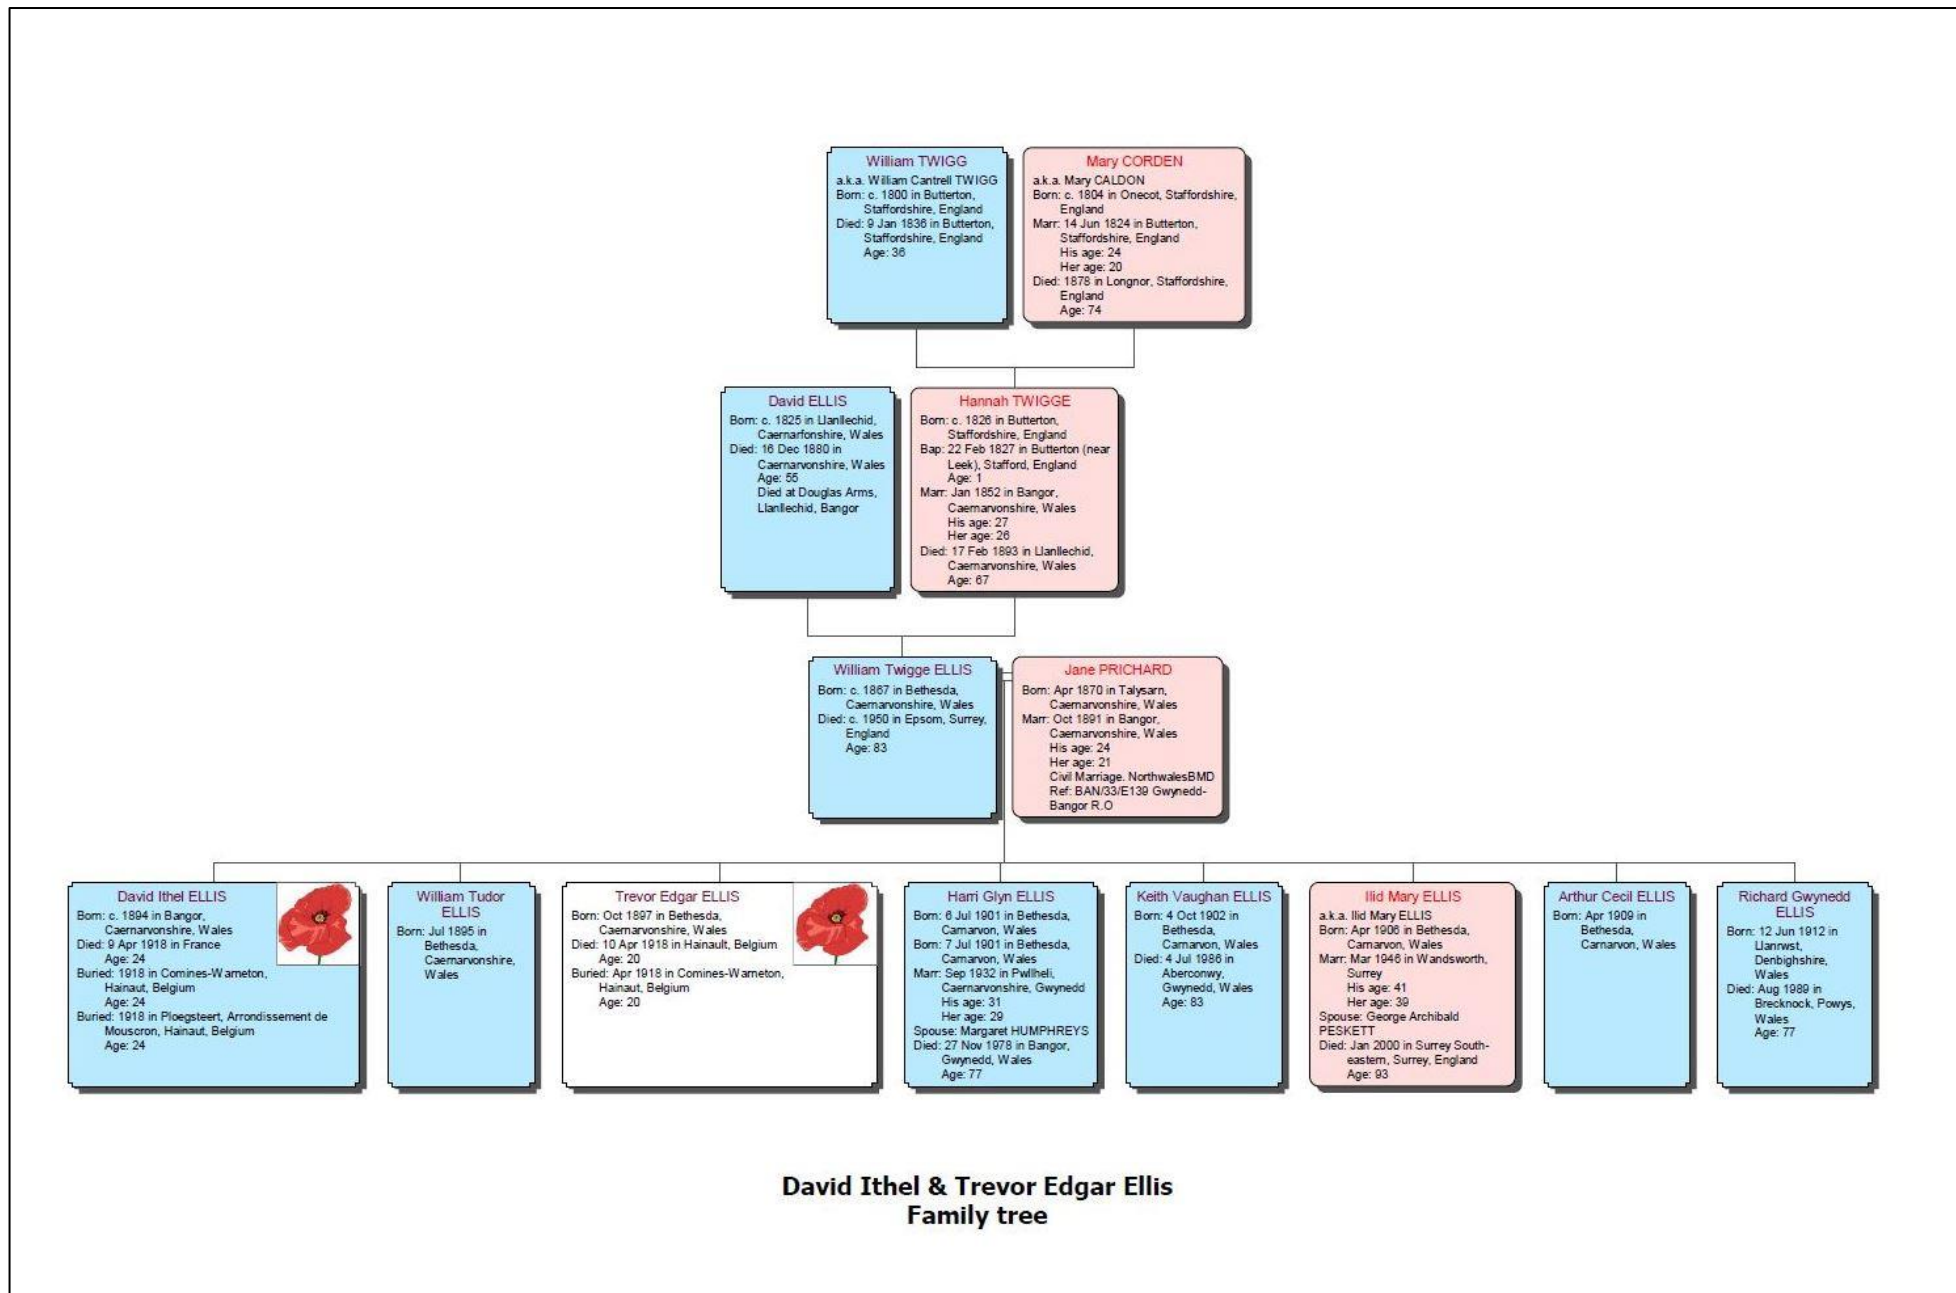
William TWIGG
a.k.a. William Cantrell TWIGG
Born: c. 1800 in Butterton, Staffordshire, England
Died: 9 Jan 1836 in Butterton, Staffordshire, England
Age: 36

Mary CORDEN
a.k.a. Mary CALDON
Born: c. 1804 in Onecot, Staffordshire, England
Marr: 14 Jun 1824 in Butterton, Staffordshire, England
His age: 24
Her age: 20
Died: 1878 in Longnor, Staffordshire, England
Age: 74

David ELLIS
Born: c. 1825 in Llanllechid, Caernarfonshire, Wales
Died: 16 Dec 1880 in Caernarvonshire, Wales
Age: 55
Died at Douglas Arms, Llanllechid, Bangor

Hannah TWIGGE
Born: c. 1826 in Butterton, Staffordshire, England
Bap: 22 Feb 1827 in Butterton (near Leek), Stafford, England
Age: 1
Marr: Jan 1852 in Bangor, Caernarvonshire, Wales
His age: 27
Her age: 26
Died: 17 Feb 1893 in Llanllechid, Caernarvonshire, Wales
Age: 67

William Twigge ELLIS
Born: c. 1867 in Bethesda, Caernarvonshire, Wales
Died: c. 1950 in Epsom, Surrey, England
Age: 83

Jane PRICHARD
Born: Apr 1870 in Talysarn, Caernarvonshire, Wales
Marr: Oct 1891 in Bangor, Caernarvonshire, Wales
His age: 24
Her age: 21
Civil Marriage. NorthwalesBMD Ref: BAN/33/E139 Gwynedd-Bangor R.O

David Ithel ELLIS
Born: c. 1894 in Bangor, Caernarvonshire, Wales
Died: 9 Apr 1918 in France
Age: 24
Buried: 1918 in Comines-Warneton, Hainaut, Belgium
Age: 24
Buried: 1918 in Ploegsteert, Arrondissement de Mouscron, Hainaut, Belgium
Age: 24

William Tudor ELLIS
Born: Jul 1895 in Bethesda, Caernarvonshire, Wales

Trevor Edgar ELLIS
Born: Oct 1897 in Bethesda, Caernarvonshire, Wales
Died: 10 Apr 1918 in Hainault, Belgium
Age: 20
Buried: Apr 1918 in Comines-Warneton, Hainaut, Belgium
Age: 20

Harri Glyn ELLIS
Born: 6 Jul 1901 in Bethesda, Carnarvon, Wales
Born: 7 Jul 1901 in Bethesda, Carnarvon, Wales
Marr: Sep 1932 in Pwllheli, Caernarvonshire, Gwynedd
His age: 31
Her age: 29
Spouse: Margaret HUMPHREYS
Died: 27 Nov 1978 in Bangor, Gwynedd, Wales
Age: 77

Keith Vaughan ELLIS
Born: 4 Oct 1902 in Bethesda, Carnarvon, Wales
Died: 4 Jul 1986 in Aberconwy, Gwynedd, Wales
Age: 83

Ilid Mary ELLIS
a.k.a. Ilid Mary ELLIS
Born: Apr 1906 in Bethesda, Carnarvon, Wales
Marr: Mar 1946 in Wandsworth, Surrey
His age: 41
Her age: 39
Spouse: George Archibald PESKETT
Died: Jan 2000 in Surrey South-eastern, Surrey, England
Age: 93

Arthur Cecil ELLIS
Born: Apr 1909 in Bethesda, Carnarvon, Wales

Richard Gwynedd ELLIS
Born: 12 Jun 1912 in Llanrwst, Denbighshire, Wales
Died: Aug 1989 in Brecknock, Powys, Wales
Age: 77

David Ithel & Trevor Edgar Ellis
Family tree